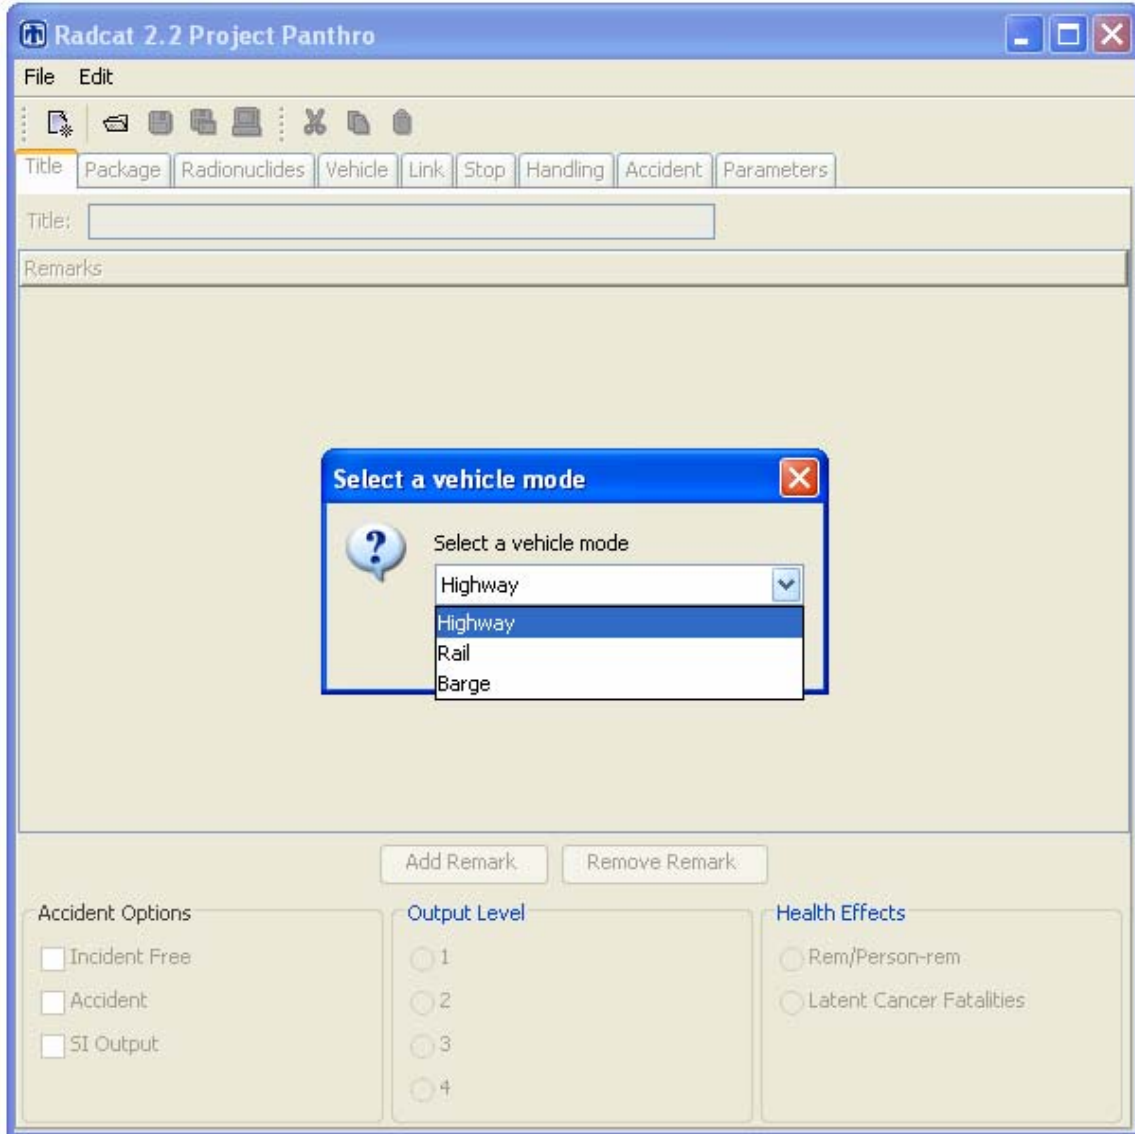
Radcat 2.2 Project Panthro

File Edit

Title | Package | Radionuclides | Vehicle | Link | Stop | Handling | Accident | Parameters

Title:

Remarks

Select a vehicle mode

Select a vehicle mode

Highway

Highway
Rail
Barge

Add Remark | Remove Remark

Accident Options
Incident Free
Accident
SI Output

Output Level
1
2
3
4

Health Effects
Rem/Person-rem
Latent Cancer Fatalities